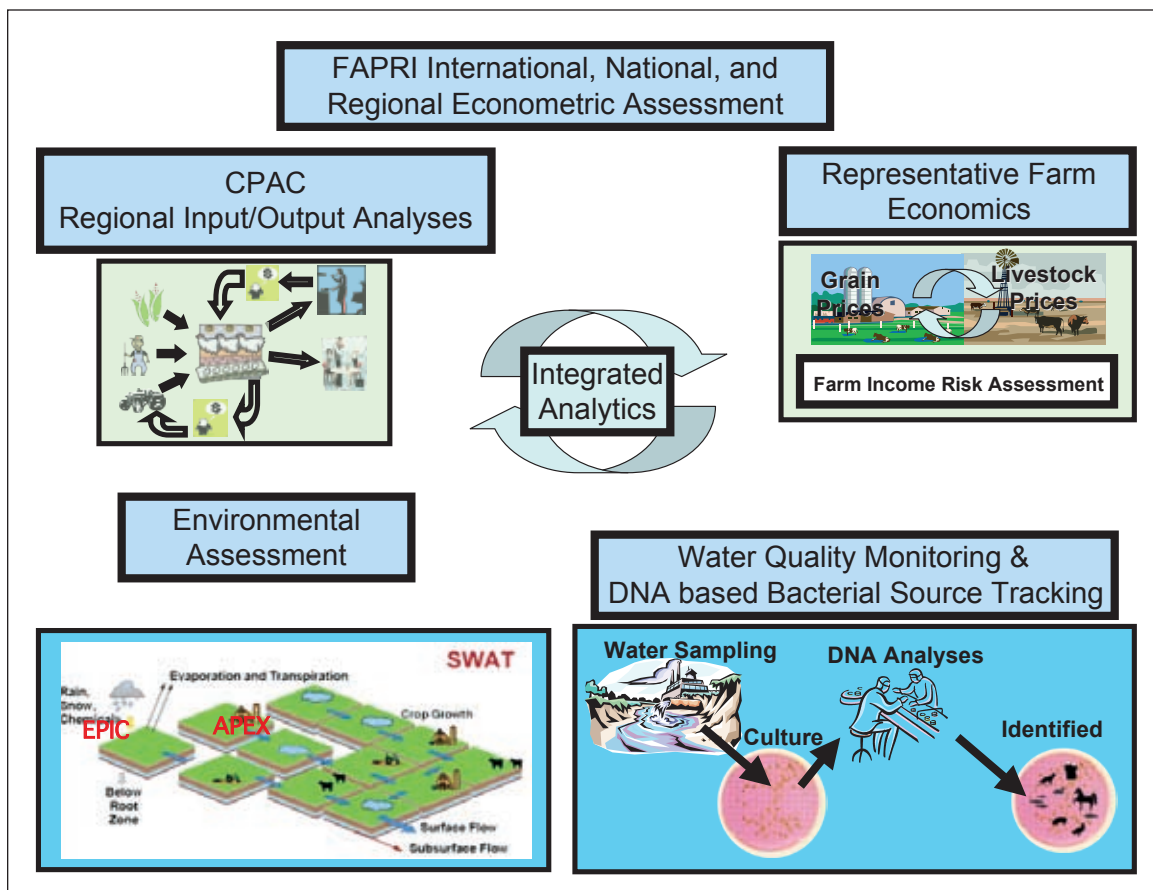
FAPRI International, National, and Regional Econometric Assessment

CPAC
Regional Input/Output Analyses

Representative Farm Economics

Grain Prices

Livestock Prices

Farm Income Risk Assessment

Integrated Analytics

Environmental Assessment

Water Quality Monitoring & DNA based Bacterial Source Tracking

SWAT

Evaporation and Transpiration

Rain, Snow, Chem

EPIC

APEX

Crop Growth

Below Root Zone

Surface Flow

Subsurface Flow

Water Sampling

DNA Analyses

Culture

Identified